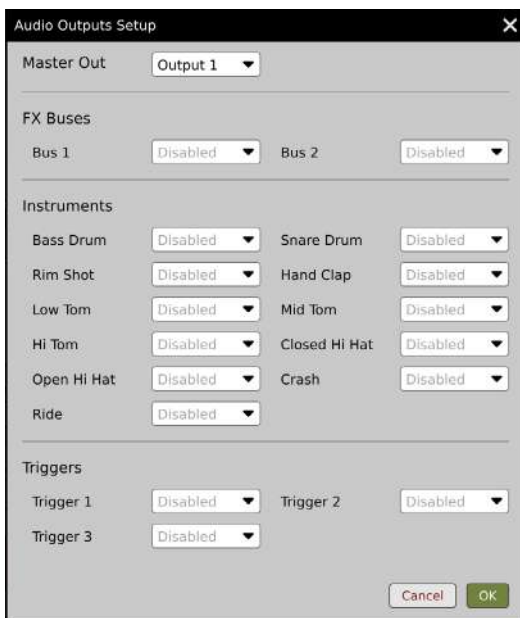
Audio Outputs Setup

Master Out Output 1

FX Buses

Bus 1 Disabled Bus 2 Disabled

Instruments

Bass Drum Disabled Snare Drum Disabled
Rim Shot Disabled Hand Clap Disabled
Low Tom Disabled Mid Tom Disabled
Hi Tom Disabled Closed Hi Hat Disabled
Open Hi Hat Disabled Crash Disabled
Ride Disabled

Triggers

Trigger 1 Disabled Trigger 2 Disabled
Trigger 3 Disabled

Cancel OK